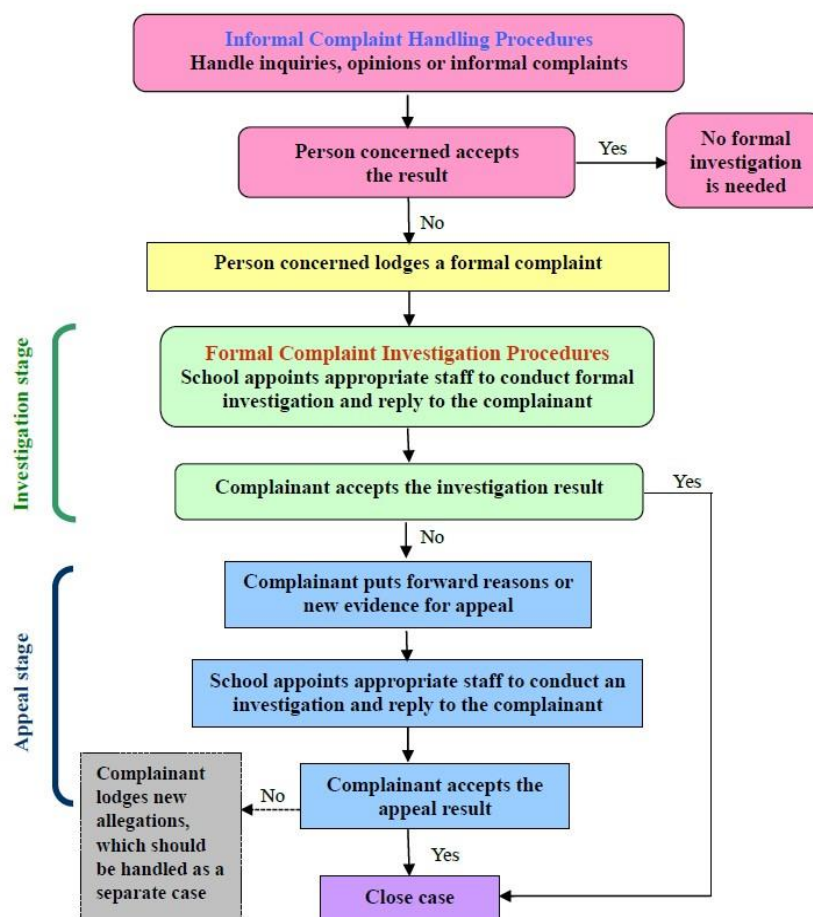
Informal Complaint Handling Procedures
Handle inquiries, opinions or informal complaints

Person concerned accepts the result

Yes

No formal investigation is needed

No

Person concerned lodges a formal complaint

Investigation stage

Formal Complaint Investigation Procedures
School appoints appropriate staff to conduct formal investigation and reply to the complainant

Complainant accepts the investigation result

Yes

No

Appeal stage

Complainant puts forward reasons or new evidence for appeal

School appoints appropriate staff to conduct an investigation and reply to the complainant

Complainant lodges new allegations, which should be handled as a separate case

No

Complainant accepts the appeal result

Yes

Close case